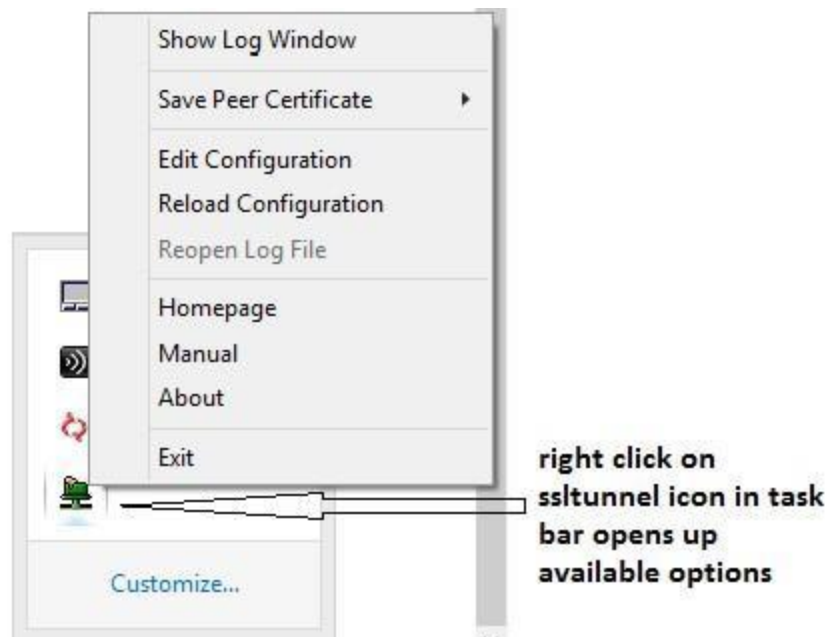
Show Log Window

Save Peer Certificate

Edit Configuration
Reload Configuration
Reopen Log File

Homepage
Manual
About

Exit

Customize...

right click on ssltunnel icon in task bar opens up available options